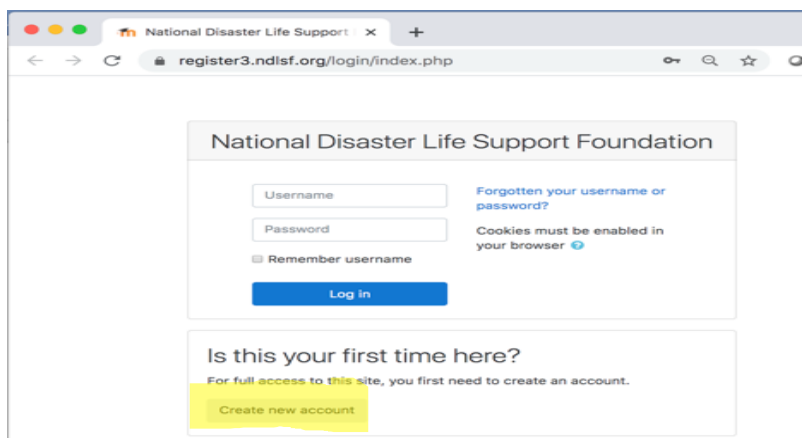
National Disaster Life Support
+
register3.ndlsf.org/login/index.php

National Disaster Life Support Foundation

Username
Password
Remember username
Log in

Forgotten your username or password?

Cookies must be enabled in your browser

Is this your first time here?

For full access to this site, you first need to create an account.

Create new account